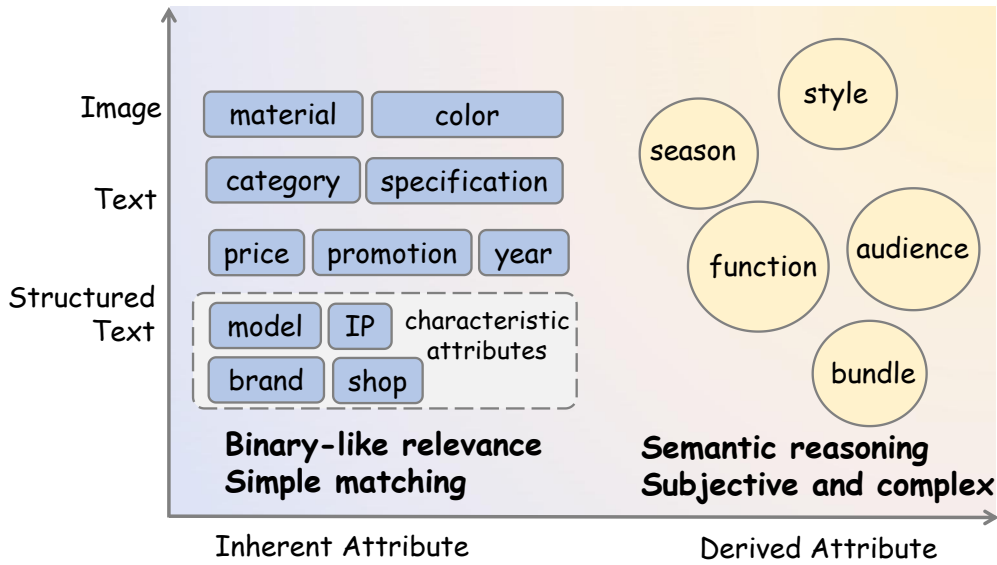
Image

Text

Structured Text

material

color

category

specification

price

promotion

year

model

IP

characteristic attributes

brand

shop

Binary-like relevance
Simple matching

style

season

function

audience

bundle

Semantic reasoning
Subjective and complex

Inherent Attribute

Derived Attribute